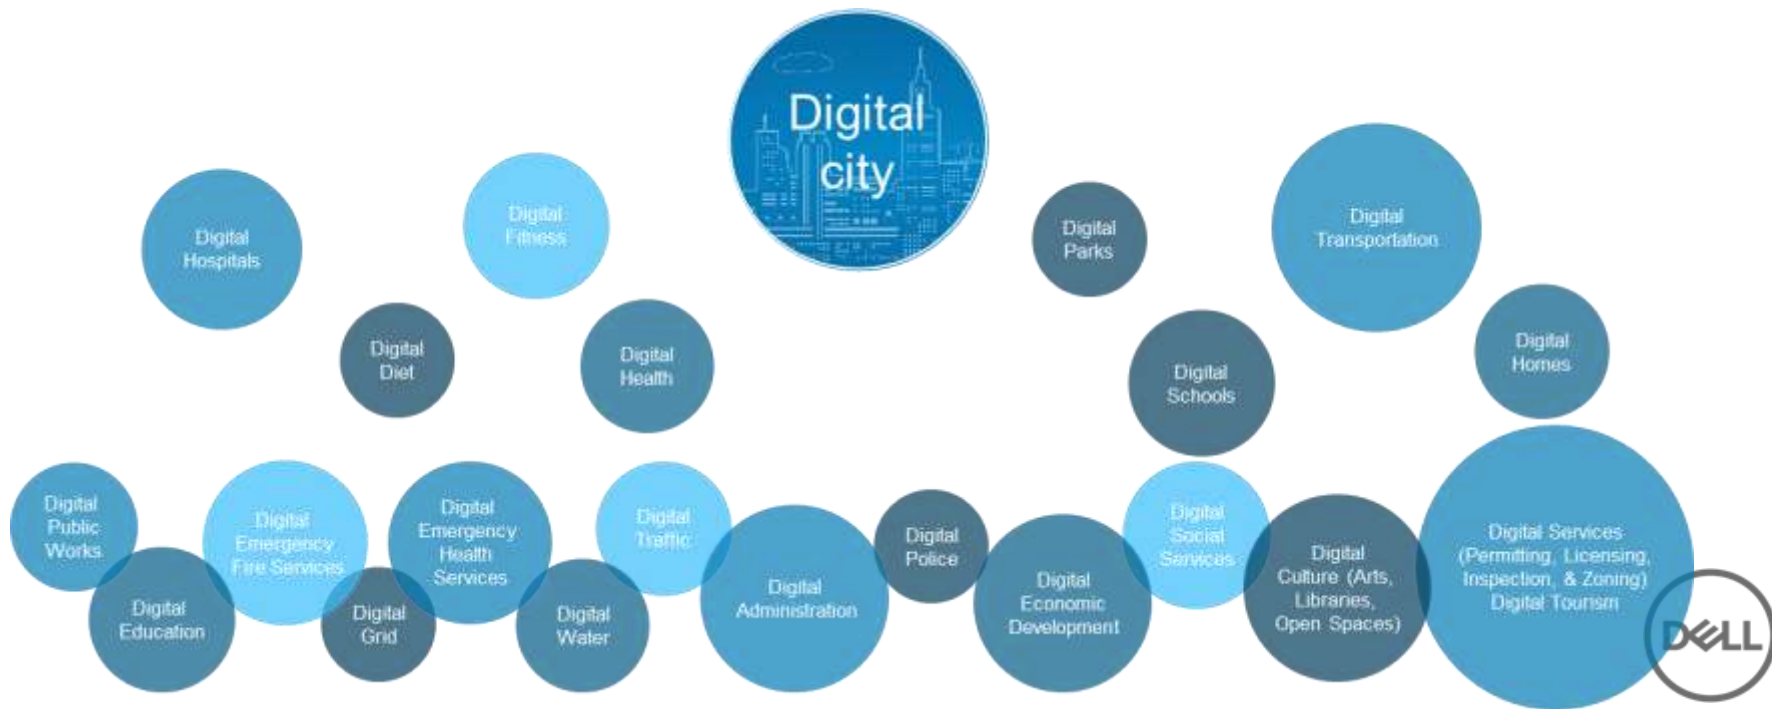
Digital city

Digital Hospitals

Digital Fitness

Digital Parks

Digital Transportation

Digital Diet

Digital Health

Digital Schools

Digital Homes

Digital Public Works

Digital Emergency Fire Services

Digital Emergency Health Services

Digital Traffic

Digital Police

Digital Social Services

Digital Culture (Arts, Libraries, Open Spaces)

Digital Services (Permitting, Licensing, Inspection, & Zoning) Digital Tourism

Digital Education

Digital Grid

Digital Water

Digital Administration

Digital Economic Development

DELL